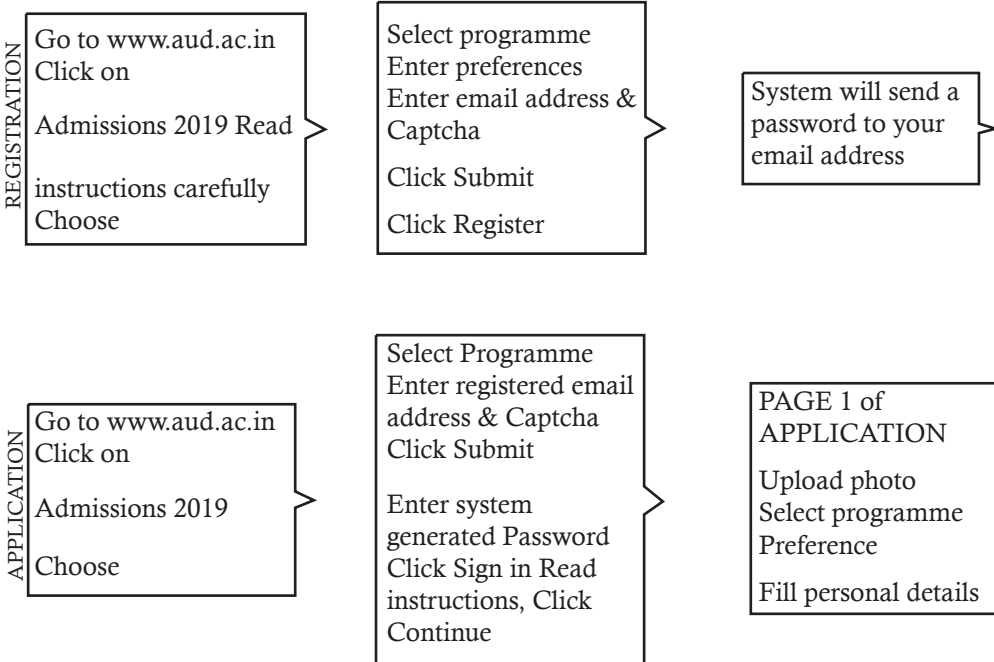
REGISTRATION

Go to www.aud.ac.in Click on

Admissions 2019 Read

instructions carefully Choose

Select programme Enter preferences Enter email address & Captcha

Click Submit

Click Register

System will send a password to your email address

APPLICATION

Go to www.aud.ac.in Click on

Admissions 2019

Choose

Select Programme Enter registered email address & Captcha Click Submit

Enter system generated Password Click Sign in Read instructions, Click Continue

PAGE 1 of APPLICATION

Upload photo Select programme Preference

Fill personal details